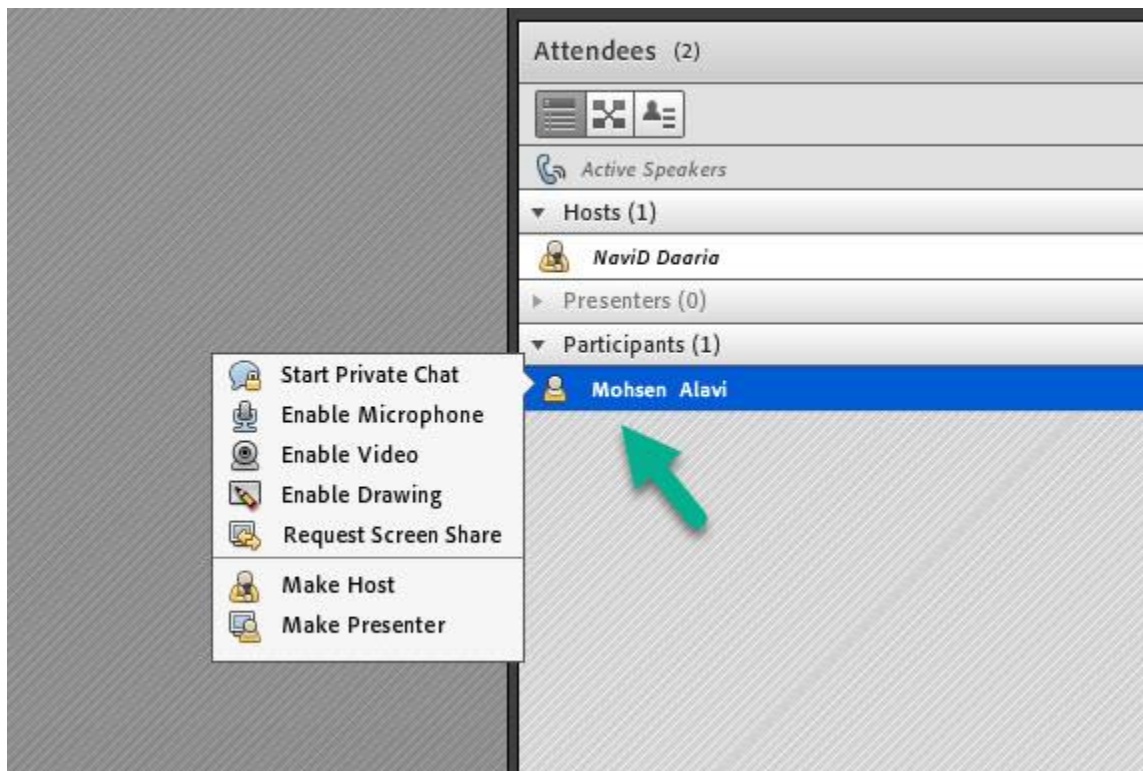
Attendees (2)

Active Speakers

Hosts (1)

NaviD Daaria

Presenters (0)

Participants (1)

Mohsen Alavi

Start Private Chat
Enable Microphone
Enable Video
Enable Drawing
Request Screen Share
Make Host
Make Presenter